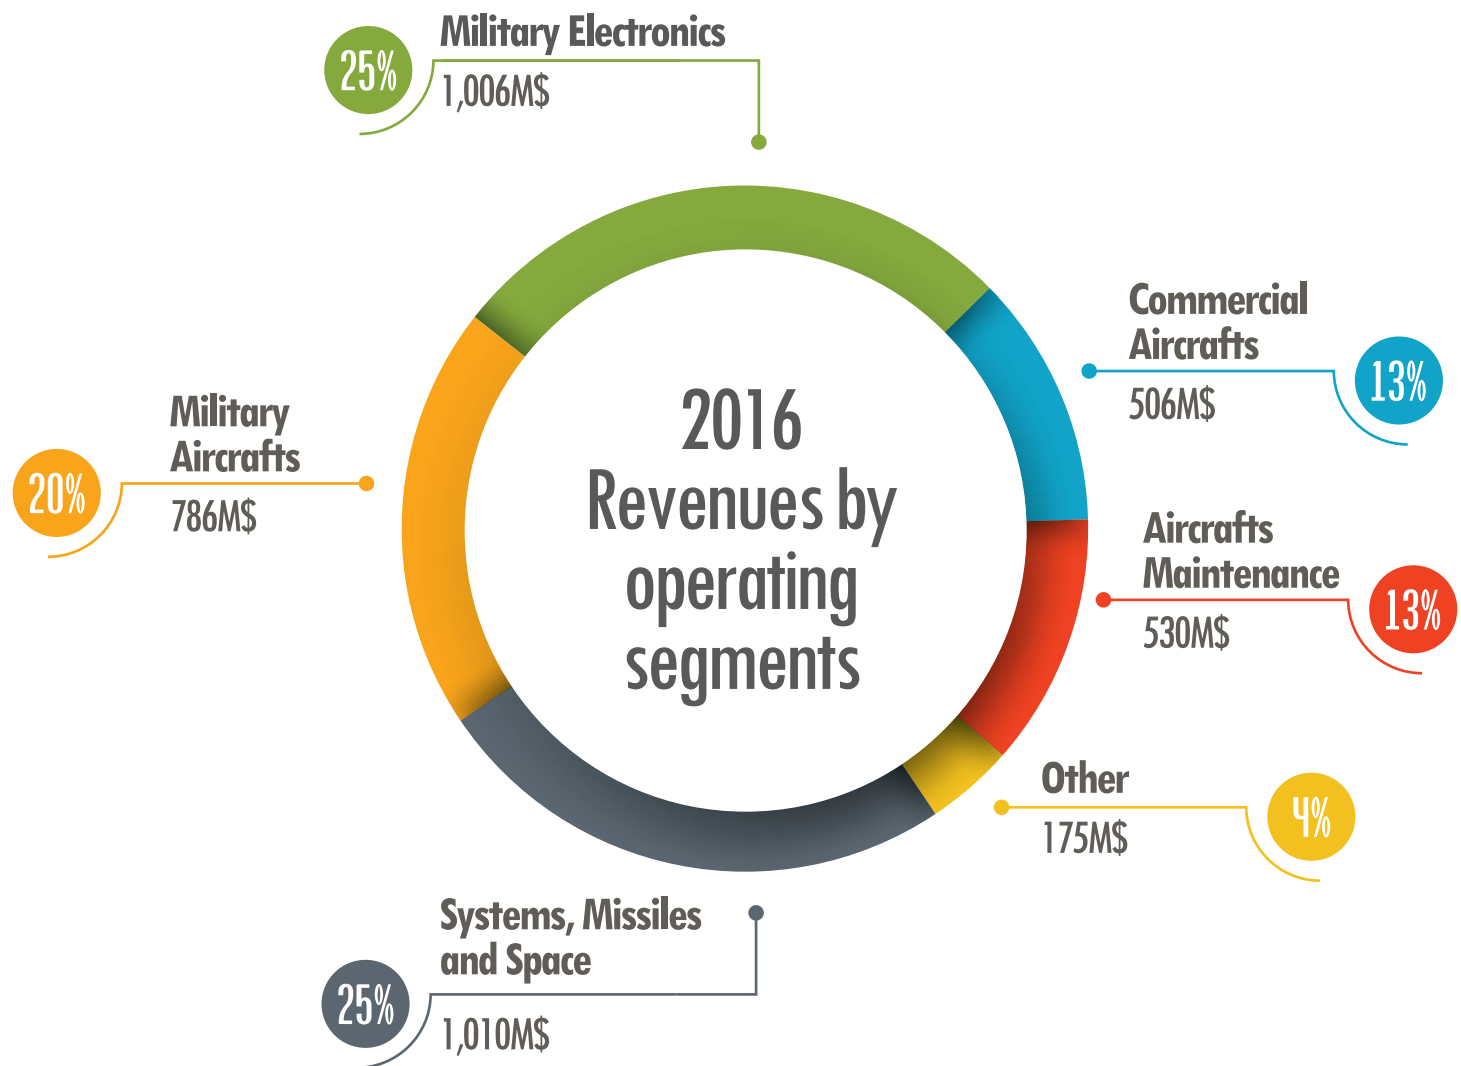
25%
Military Electronics
1,006M$

Commercial Aircrafts
506M$
13%

Military Aircrafts
786M$
20%

2016
Revenues by operating segments

Aircrafts Maintenance
530M$
13%

Other
175M$
4%

Systems, Missiles and Space
1,010M$
25%